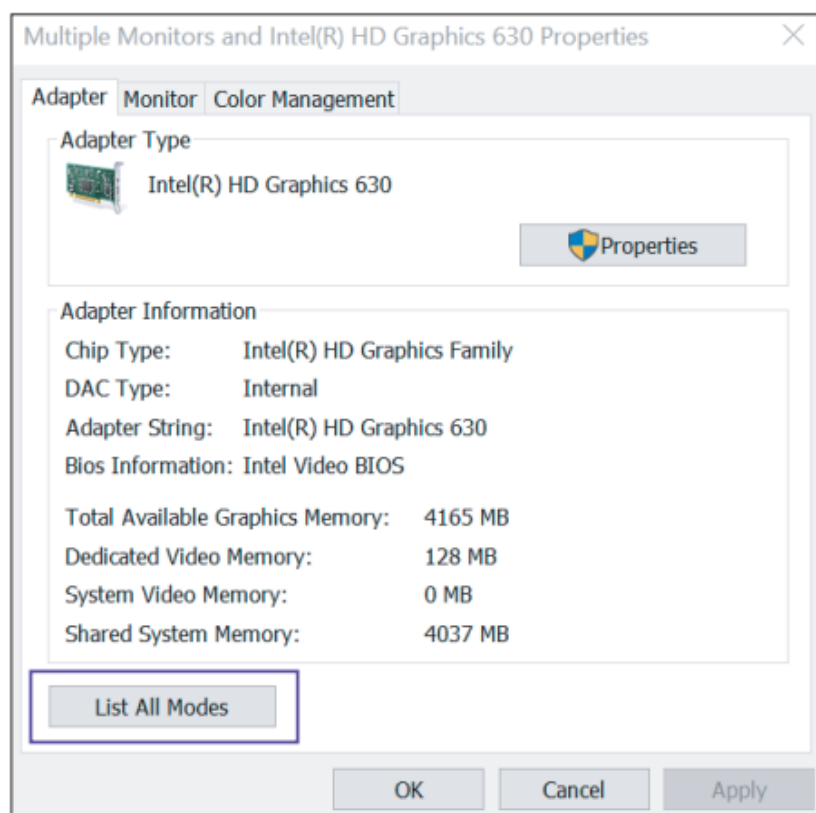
Multiple Monitors and Intel(R) HD Graphics 630 Properties

×

Adapter Monitor Color Management

Adapter Type

Intel(R) HD Graphics 630

Properties

Adapter Information

| Chip Type: | Intel(R) HD Graphics Family |
|---|---|
| DAC Type: | Internal |
| Adapter String: | Intel(R) HD Graphics 630 |
| Bios Information: | Intel Video BIOS |

| Total Available Graphics Memory: | 4165 MB |
|---|---|
| Dedicated Video Memory: | 128 MB |
| System Video Memory: | 0 MB |
| Shared System Memory: | 4037 MB |

List All Modes

OK Cancel Apply